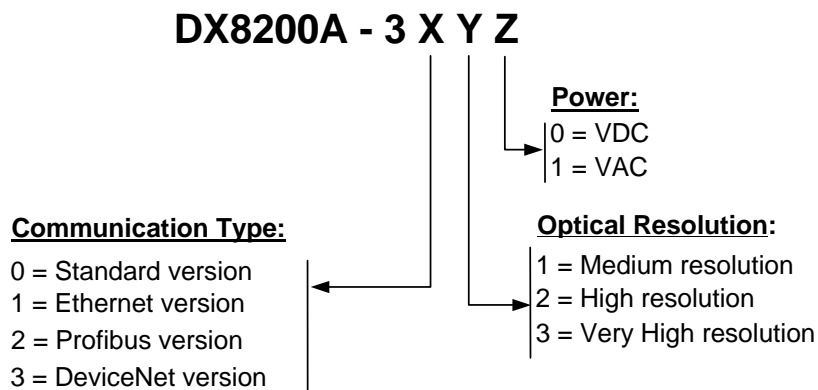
DX8200A - 3 X Y Z

Power:
0 = VDC
1 = VAC

Communication Type:
0 = Standard version
1 = Ethernet version
2 = Profibus version
3 = DeviceNet version

Optical Resolution:
1 = Medium resolution
2 = High resolution
3 = Very High resolution